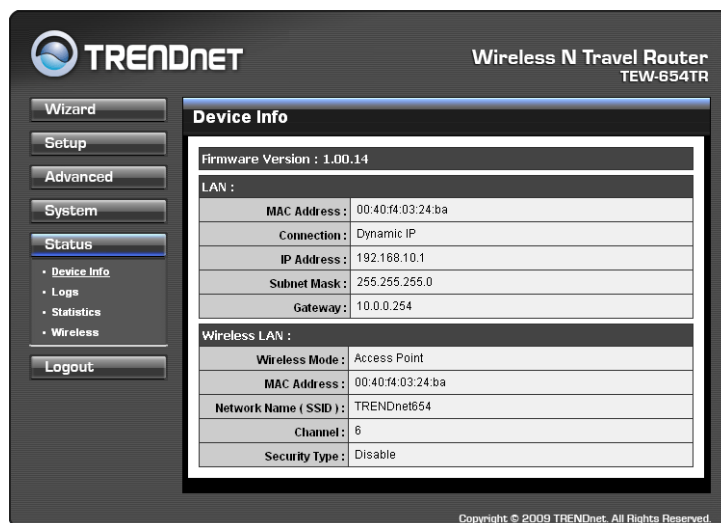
TRENDnET

Wireless N Travel Router
TEW-654TR

Wizard
Setup
Advanced
System
Status
• Device Info
• Logs
• Statistics
• Wireless
Logout

Device Info

Firmware Version : 1.00.14

LAN :

| | |
|---|---|
| MAC Address : | 00:40:f4:03:24:ba |
| Connection : | Dynamic IP |
| IP Address : | 192.168.10.1 |
| Subnet Mask : | 255.255.255.0 |
| Gateway : | 10.0.0.254 |

Wireless LAN :

| | |
|---|---|
| Wireless Mode : | Access Point |
| MAC Address : | 00:40:f4:03:24:ba |
| Network Name ( SSID ) : | TRENDnet654 |
| Channel : | 6 |
| Security Type : | Disable |

Copyright © 2009 TRENDnet. All Rights Reserved.